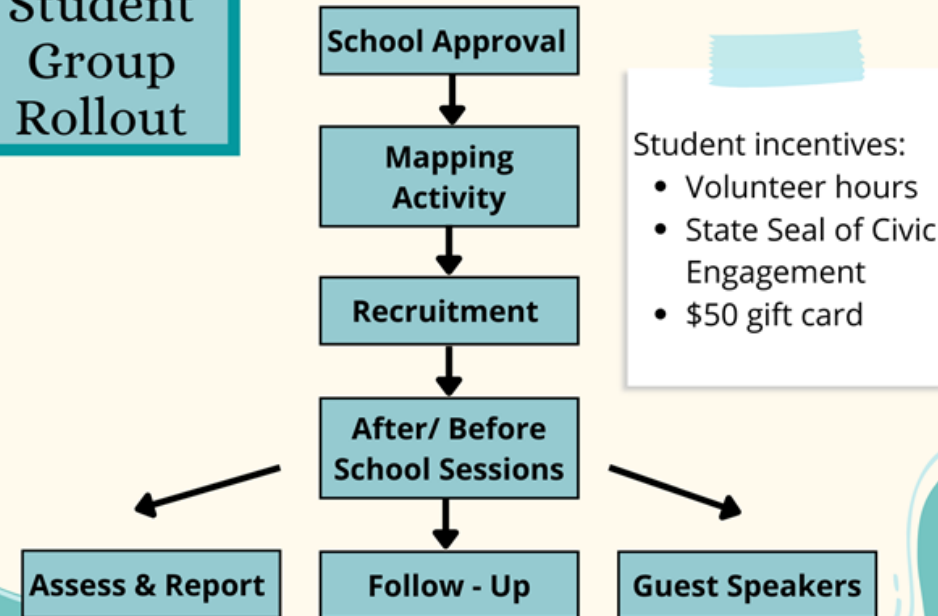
Student Group Rollout

School Approval

Mapping Activity

Recruitment

After/ Before School Sessions

Assess & Report

Follow - Up

Guest Speakers

Student incentives:
- Volunteer hours
- State Seal of Civic Engagement
- $50 gift card